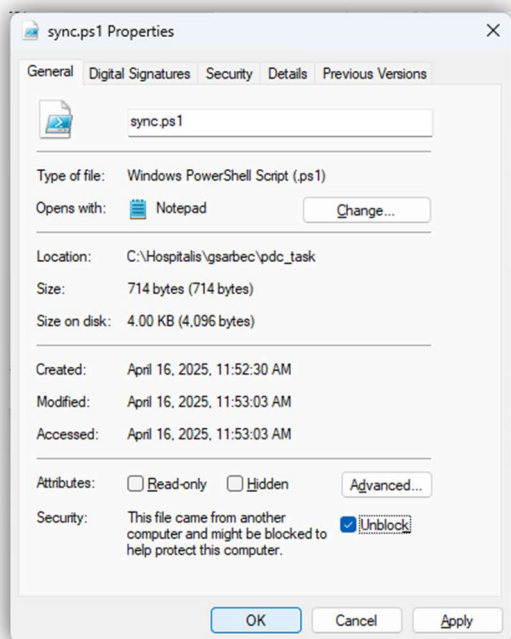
sync.ps1 Properties

General | Digital Signatures | Security | Details | Previous Versions

sync.ps1

Type of file: Windows PowerShell Script (.ps1)

Opens with: Notepad | Change...

Location: C:\Hospitalis\gsarbec\pdc_task

Size: 714 bytes (714 bytes)

Size on disk: 4.00 KB (4,096 bytes)

Created: April 16, 2025, 11:52:30 AM

Modified: April 16, 2025, 11:53:03 AM

Accessed: April 16, 2025, 11:53:03 AM

Attributes: Read-only | Hidden | Advanced...

Security: This file came from another computer and might be blocked to help protect this computer. | Unblock

OK | Cancel | Apply